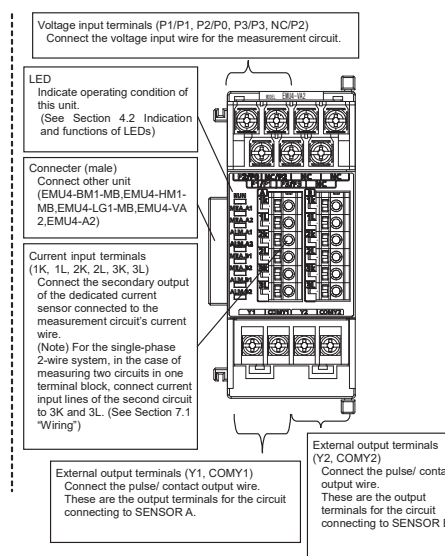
Voltage input terminals (P1/P1, P2/P0, P3/P3, NC/P2)
Connect the voltage input wire for the measurement circuit.

LED
Indicate operating condition of this unit.
(See Section 4.2 Indication and functions of LEDs)

Connecter (male)
Connect other unit
(EMU4-BM1-MB,EMU4-HM1-MB,EMU4-LG1-MB,EMU4-VA2,EMU4-A2)

Current input terminals (1K, 1L, 2K, 2L, 3K, 3L)
Connect the secondary output of the dedicated current sensor connected to the measurement circuit's current wire.
(Note) For the single-phase 2-wire system, in the case of measuring two circuits in one terminal block, connect current input lines of the second circuit to 3K and 3L. (See Section 7.1 "Wiring")

EMU4-VA2

Y1 COMY1 Y2 COMY2

External output terminals (Y1, COMY1)
Connect the pulse/ contact output wire.
These are the output terminals for the circuit connecting to SENSOR A.

External output terminals (Y2, COMY2)
Connect the pulse/ conta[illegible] output wire.
These are the output terminals for the circuit connecting to SENSOR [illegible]